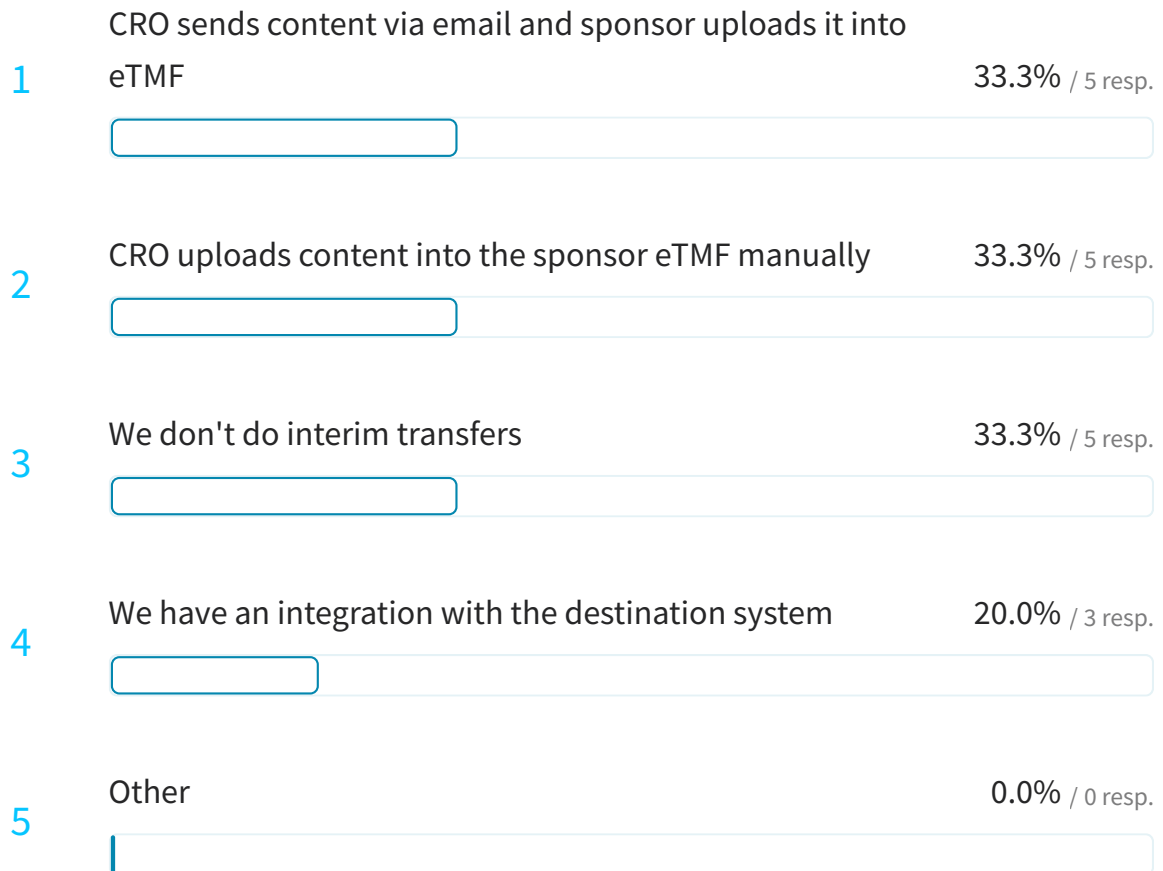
1 CRO sends content via email and sponsor uploads it into eTMF 33.3% / 5 resp.

2 CRO uploads content into the sponsor eTMF manually 33.3% / 5 resp.

3 We don't do interim transfers 33.3% / 5 resp.

4 We have an integration with the destination system 20.0% / 3 resp.

5 Other 0.0% / 0 resp.